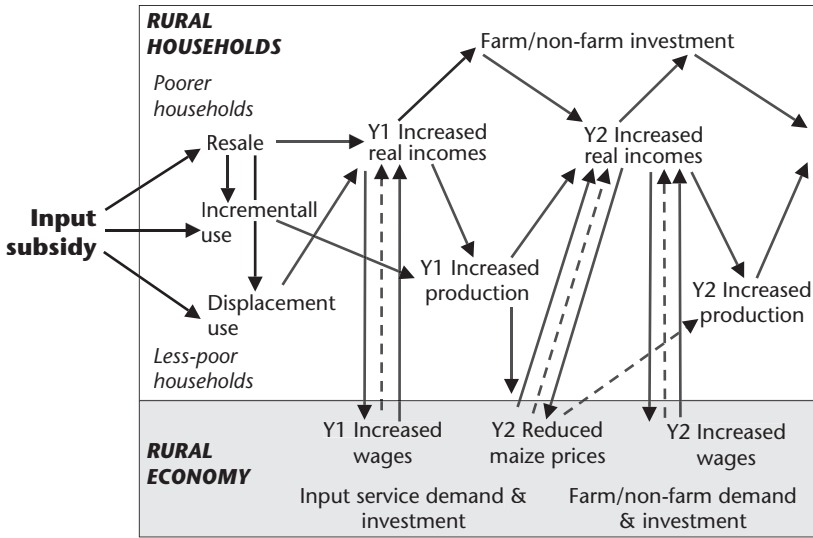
RURAL HOUSEHOLDS

Poorer households

Farm/non-farm investment

Input subsidy

Resale

Incrementall use

Displacement use

Y1 Increased real incomes

Y2 Increased real incomes

Y1 Increased production

Y2 Increased production

Less-poor households

RURAL ECONOMY

Y1 Increased wages

Y2 Reduced maize prices

Y2 Increased wages

Input service demand & investment

Farm/non-farm demand & investment